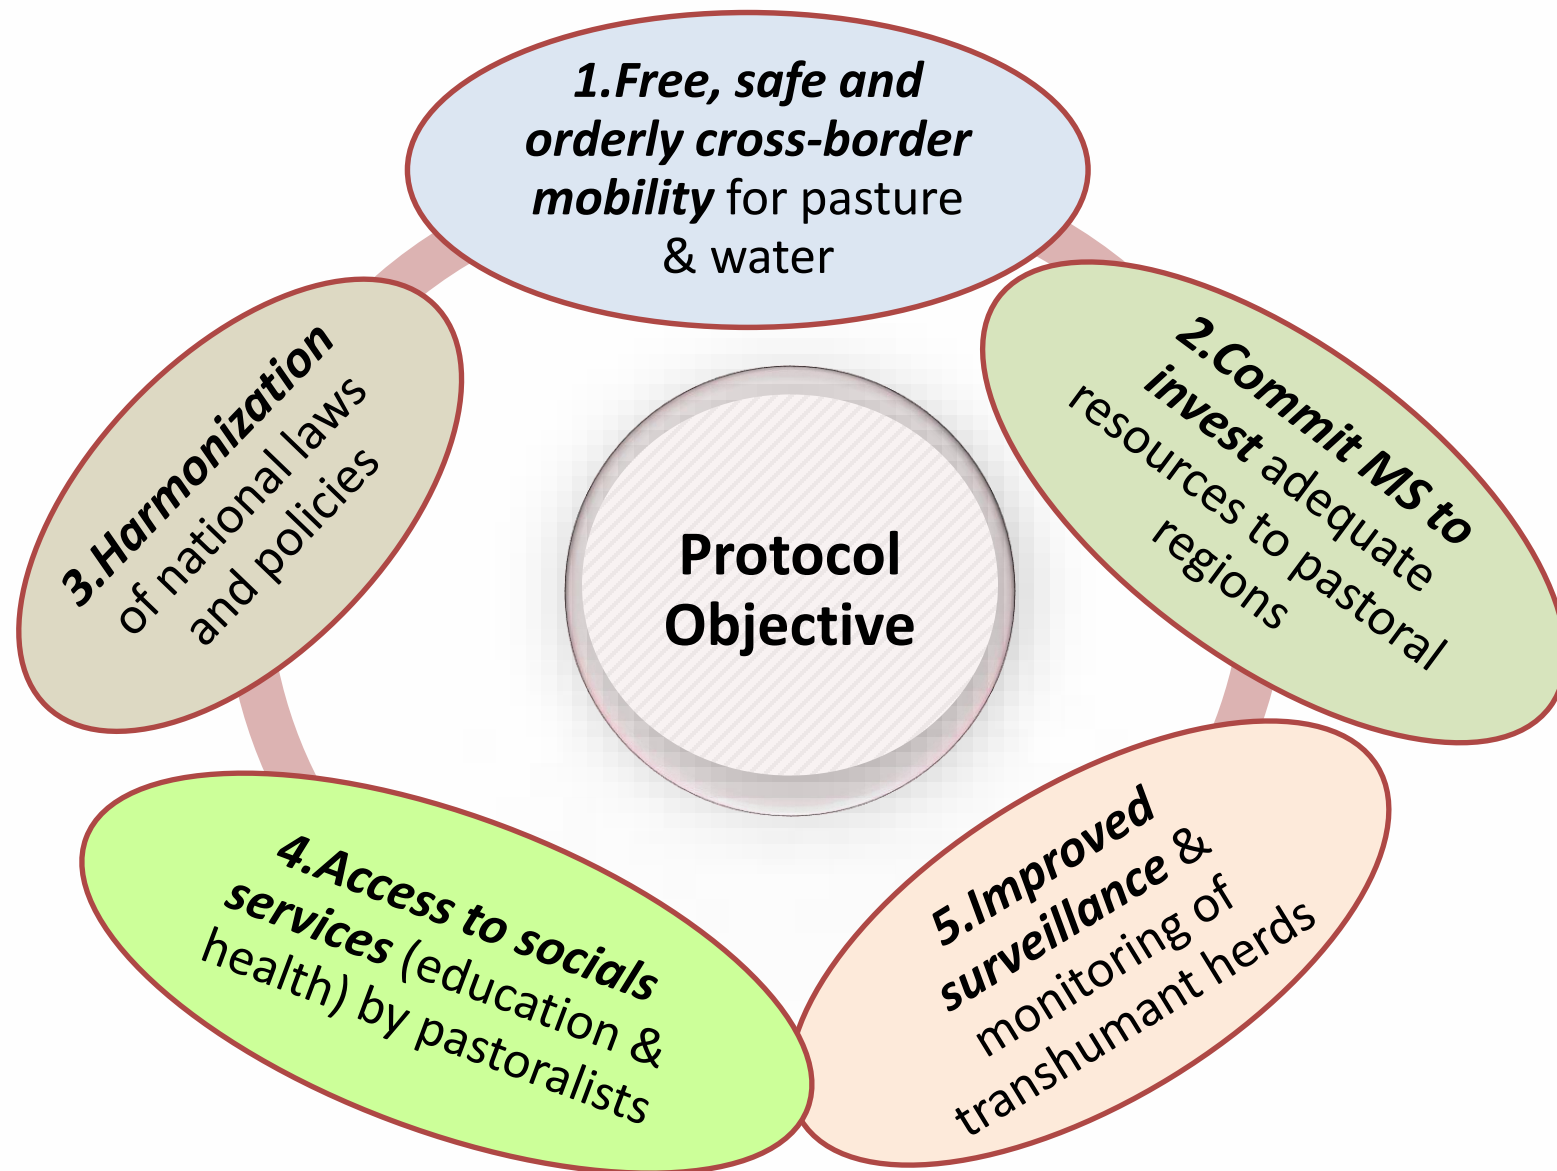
1.Free, safe and orderly cross-border mobility for pasture & water

2.Commit MS to invest adequate resources to pastoral regions

3.Harmonization of national laws and policies

Protocol Objective

4.Access to socials services (education & health) by pastoralists

5.Improved surveillance & monitoring of transhumant herds